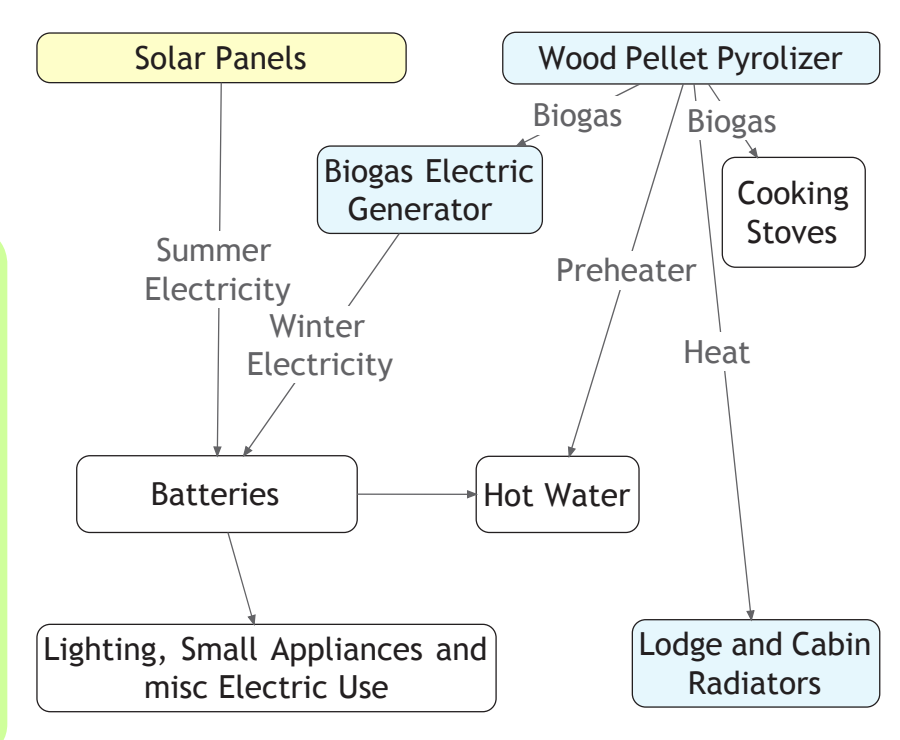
Solar Panels

Wood Pellet Pyrolizer

Biogas

Biogas

Biogas Electric Generator

Cooking Stoves

Summer Electricity

Preheater

Winter Electricity

Heat

Batteries

Hot Water

Lighting, Small Appliances and misc Electric Use

Lodge and Cabin Radiators